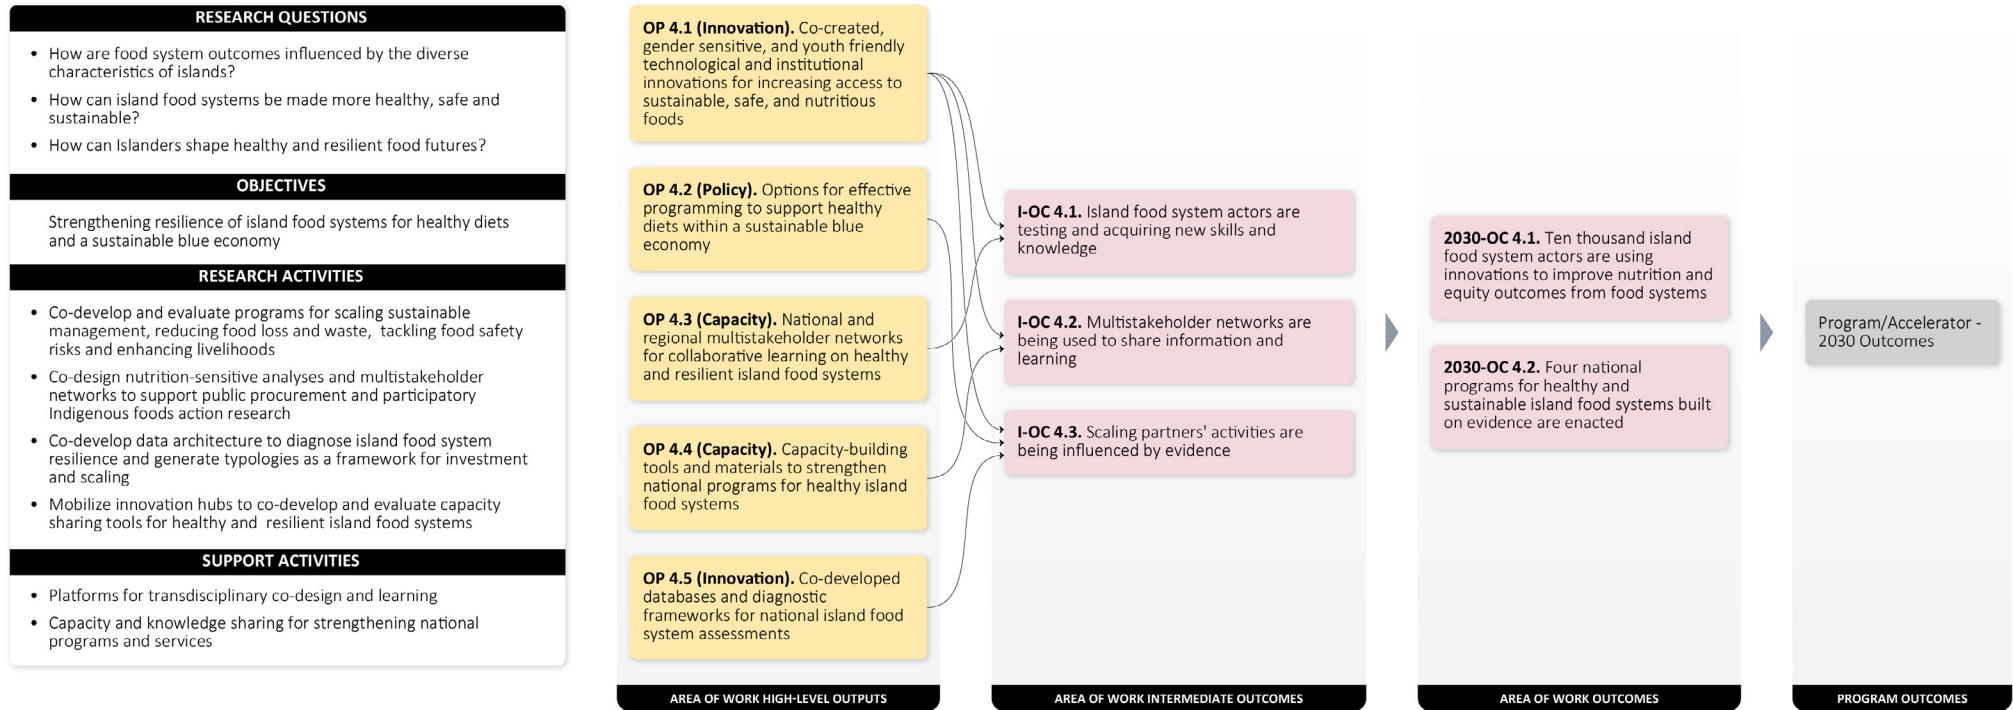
RESEARCH QUESTIONS

- How are food system outcomes influenced by the diverse characteristics of islands?
- How can island food systems be made more healthy, safe and sustainable?
- How can Islanders shape healthy and resilient food futures?

OBJECTIVES

Strengthening resilience of island food systems for healthy diets and a sustainable blue economy

RESEARCH ACTIVITIES

- Co-develop and evaluate programs for scaling sustainable management, reducing food loss and waste, tackling food safety risks and enhancing livelihoods
- Co-design nutrition-sensitive analyses and multistakeholder networks to support public procurement and participatory Indigenous foods action research
- Co-develop data architecture to diagnose island food system resilience and generate typologies as a framework for investment and scaling
- Mobilize innovation hubs to co-develop and evaluate capacity sharing tools for healthy and resilient island food systems

SUPPORT ACTIVITIES

- Platforms for transdisciplinary co-design and learning
- Capacity and knowledge sharing for strengthening national programs and services

**OP 4.1 (Innovation).** Co-created, gender sensitive, and youth friendly technological and institutional innovations for increasing access to sustainable, safe, and nutritious foods

**OP 4.2 (Policy).** Options for effective programming to support healthy diets within a sustainable blue economy

**OP 4.3 (Capacity).** National and regional multistakeholder networks for collaborative learning on healthy and resilient island food systems

**OP 4.4 (Capacity).** Capacity-building tools and materials to strengthen national programs for healthy island food systems

**OP 4.5 (Innovation).** Co-developed databases and diagnostic frameworks for national island food system assessments

AREA OF WORK HIGH-LEVEL OUTPUTS

**I-OC 4.1.** Island food system actors are testing and acquiring new skills and knowledge

**I-OC 4.2.** Multistakeholder networks are being used to share information and learning

**I-OC 4.3.** Scaling partners' activities are being influenced by evidence

AREA OF WORK INTERMEDIATE OUTCOMES

**2030-OC 4.1.** Ten thousand island food system actors are using innovations to improve nutrition and equity outcomes from food systems

**2030-OC 4.2.** Four national programs for healthy and sustainable island food systems built on evidence are enacted

AREA OF WORK OUTCOMES

Program/Accelerator - 2030 Outcomes

PROGRAM OUTCOMES